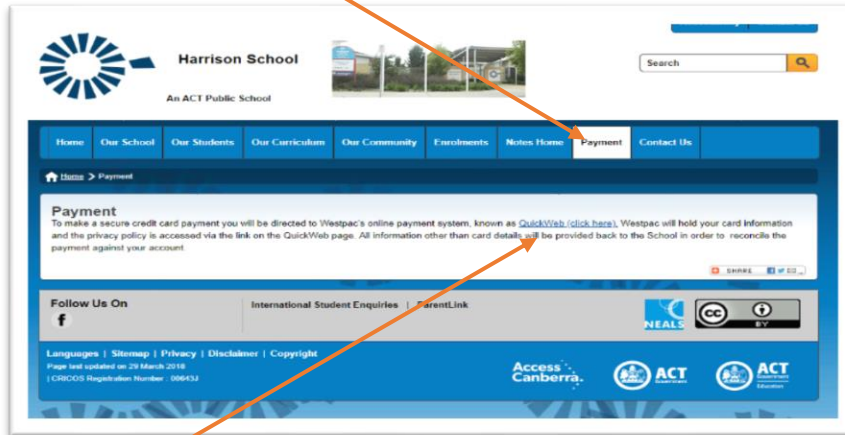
Harrison School

An ACT Public School

Search

Home | Our School | Our Students | Our Curriculum | Our Community | Enrolments | Notes Home | Payment | Contact Us

Home > Payment

Payment

To make a secure credit card payment you will be directed to Westpac's online payment system, known as QuickWeb (click here). Westpac will hold your card information and the privacy policy is accessed via the link on the QuickWeb page. All information other than card details will be provided back to the School in order to reconcile the payment against your account.

SHARE

Follow Us On

f

International Student Enquiries | ParentLink

NEALS

cc BY

Languages | Sitemap | Privacy | Disclaimer | Copyright

Page last updated on 29 March 2018

| CRICOS Registration Number : 00643J

Access Canberra

ACT Government

ACT Government Education